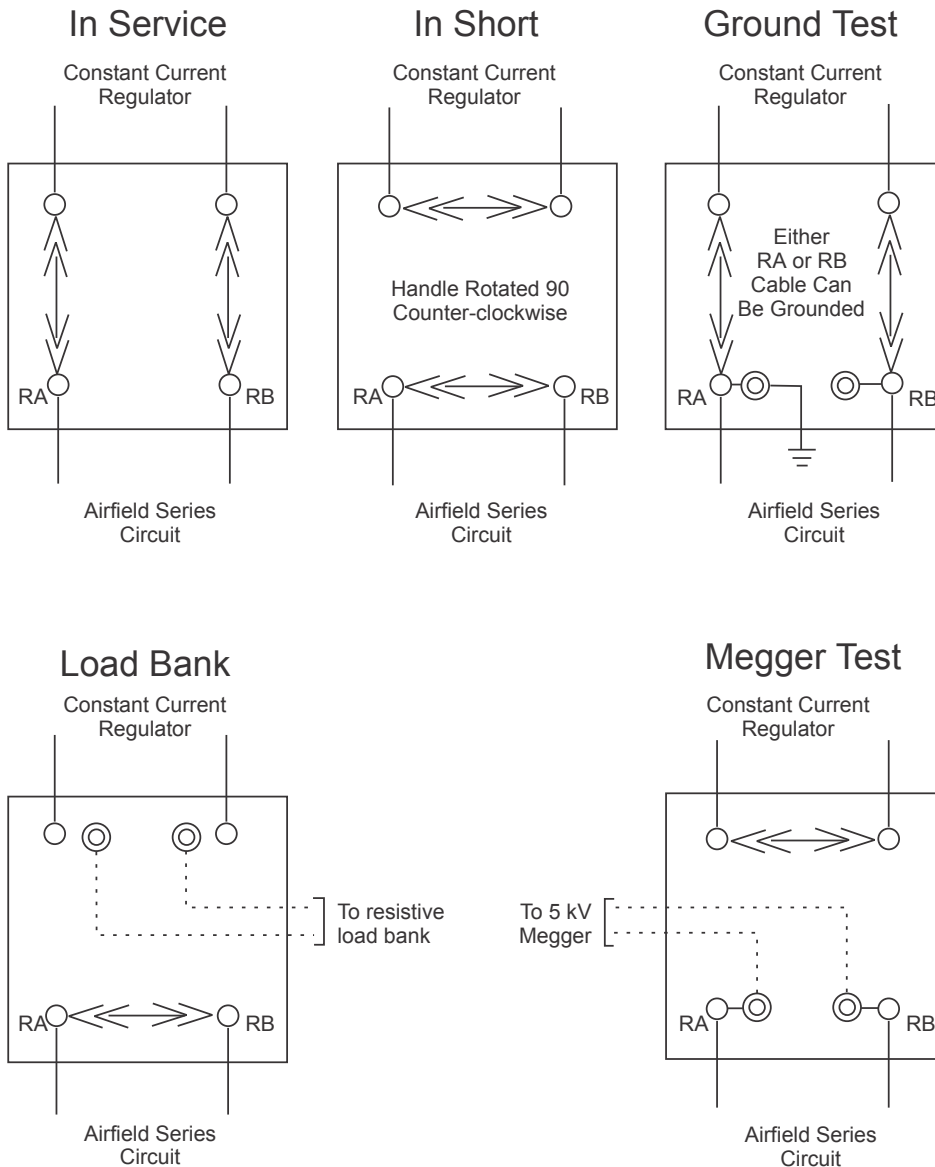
In Service

Constant Current Regulator

RA

RB

Airfield Series Circuit

In Short

Constant Current Regulator

Handle Rotated 90 Counter-clockwise

RA

RB

Airfield Series Circuit

Ground Test

Constant Current Regulator

Either RA or RB Cable Can Be Grounded

RA

RB

Airfield Series Circuit

Load Bank

Constant Current Regulator

To resistive load bank

RA

RB

Airfield Series Circuit

Megger Test

Constant Current Regulator

To 5 kV Megger

RA

RB

Airfield Series Circuit